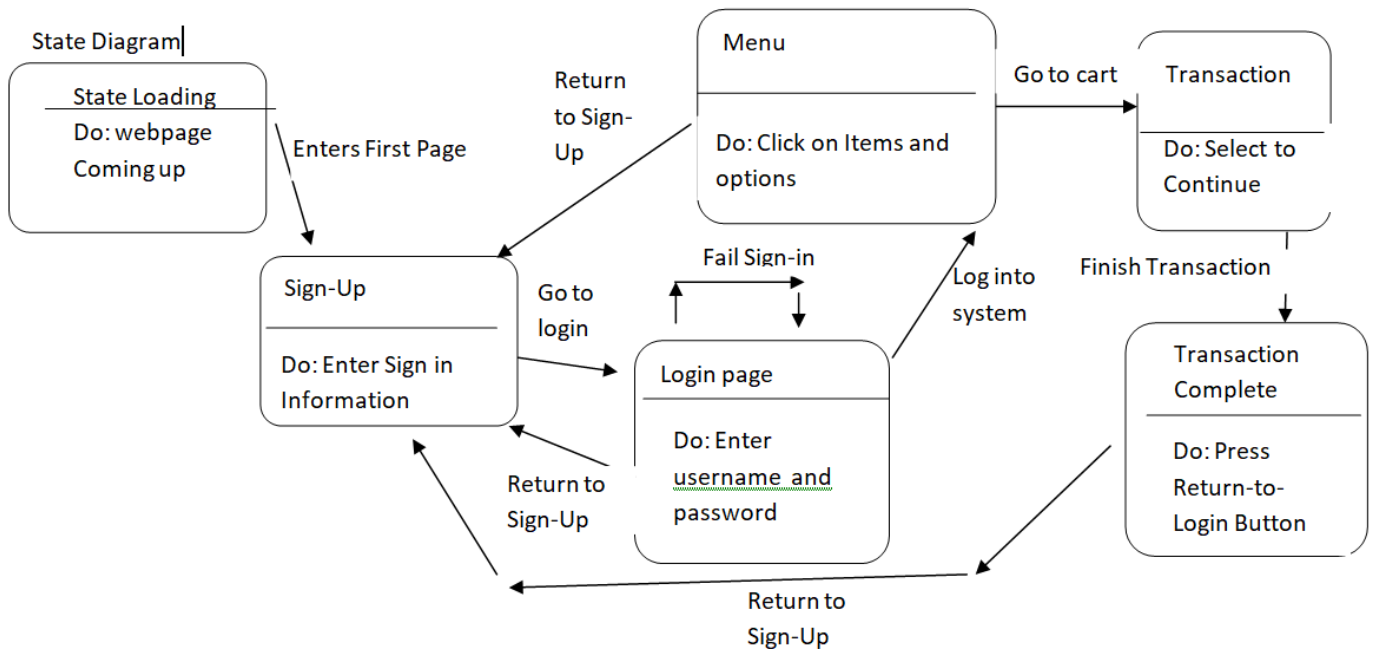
State Diagram

State Loading
Do: webpage Coming up

Enters First Page

Return to Sign-Up

Menu
Do: Click on Items and options

Go to cart

Transaction
Do: Select to Continue

Sign-Up
Do: Enter Sign in Information

Go to login

Fail Sign-in

Log into system

Finish Transaction

Login page
Do: Enter username and password

Transaction Complete
Do: Press Return-to-Login Button

Return to Sign-Up

Return to Sign-Up